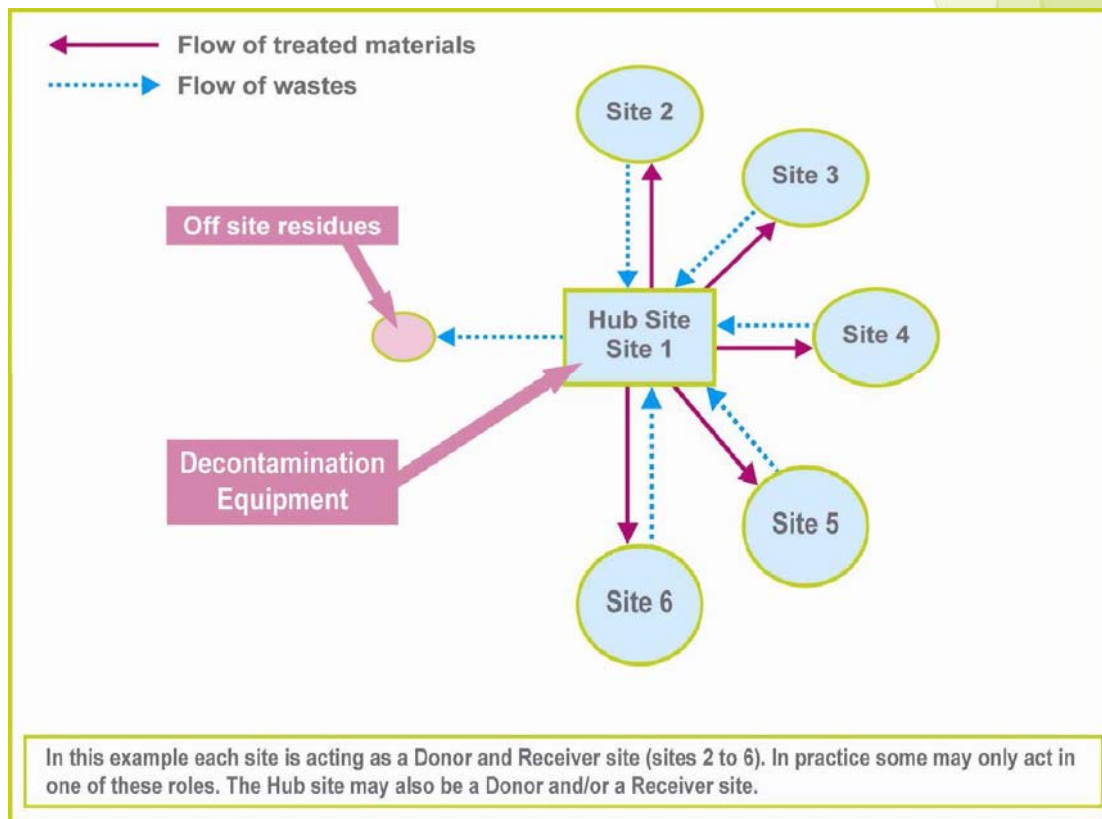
Flow of treated materials
Flow of wastes

Site 2
Site 3
Off site residues
Hub Site
Site 1
Site 4
Decontamination Equipment
Site 5
Site 6

In this example each site is acting as a Donor and Receiver site (sites 2 to 6). In practice some may only act in one of these roles. The Hub site may also be a Donor and/or a Receiver site.